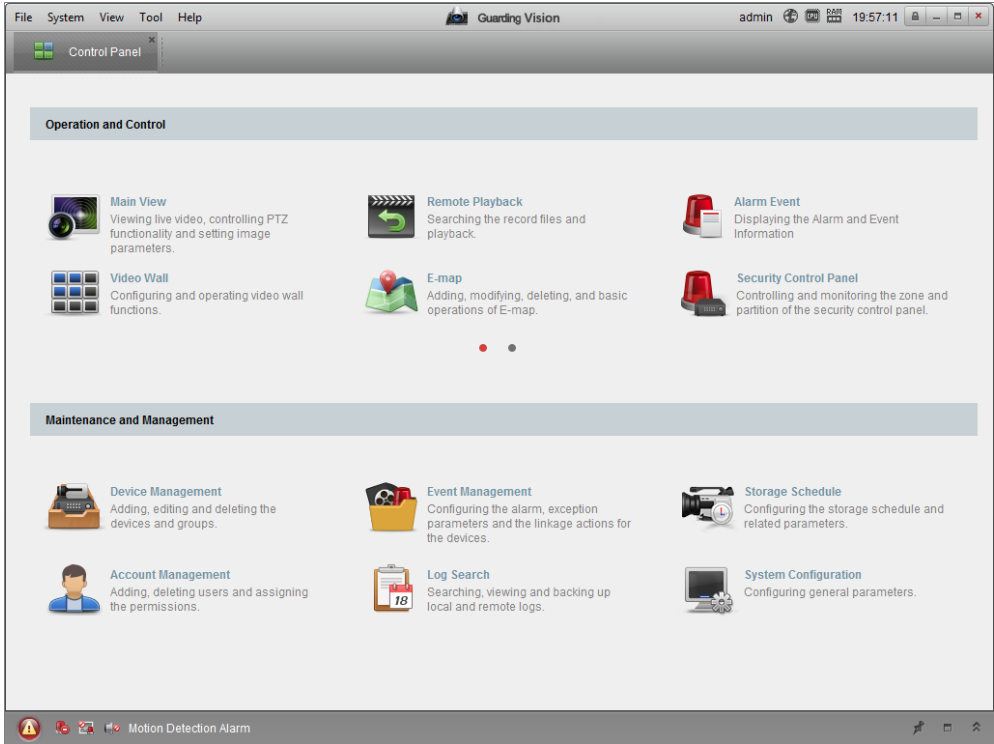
File System View Tool Help

Guarding Vision

admin CPU RAM 19:57:11

Control Panel

Operation and Control

Main View
Viewing live video, controlling PTZ functionality and setting image parameters.

Remote Playback
Searching the record files and playback.

Alarm Event
Displaying the Alarm and Event Information

Video Wall
Configuring and operating video wall functions.

E-map
Adding, modifying, deleting, and basic operations of E-map.

Security Control Panel
Controlling and monitoring the zone and partition of the security control panel.

Maintenance and Management

Device Management
Adding, editing and deleting the devices and groups.

Event Management
Configuring the alarm, exception parameters and the linkage actions for the devices.

Storage Schedule
Configuring the storage schedule and related parameters.

Account Management
Adding, deleting users and assigning the permissions.

18

Log Search
Searching, viewing and backing up local and remote logs.

System Configuration
Configuring general parameters.

Motion Detection Alarm